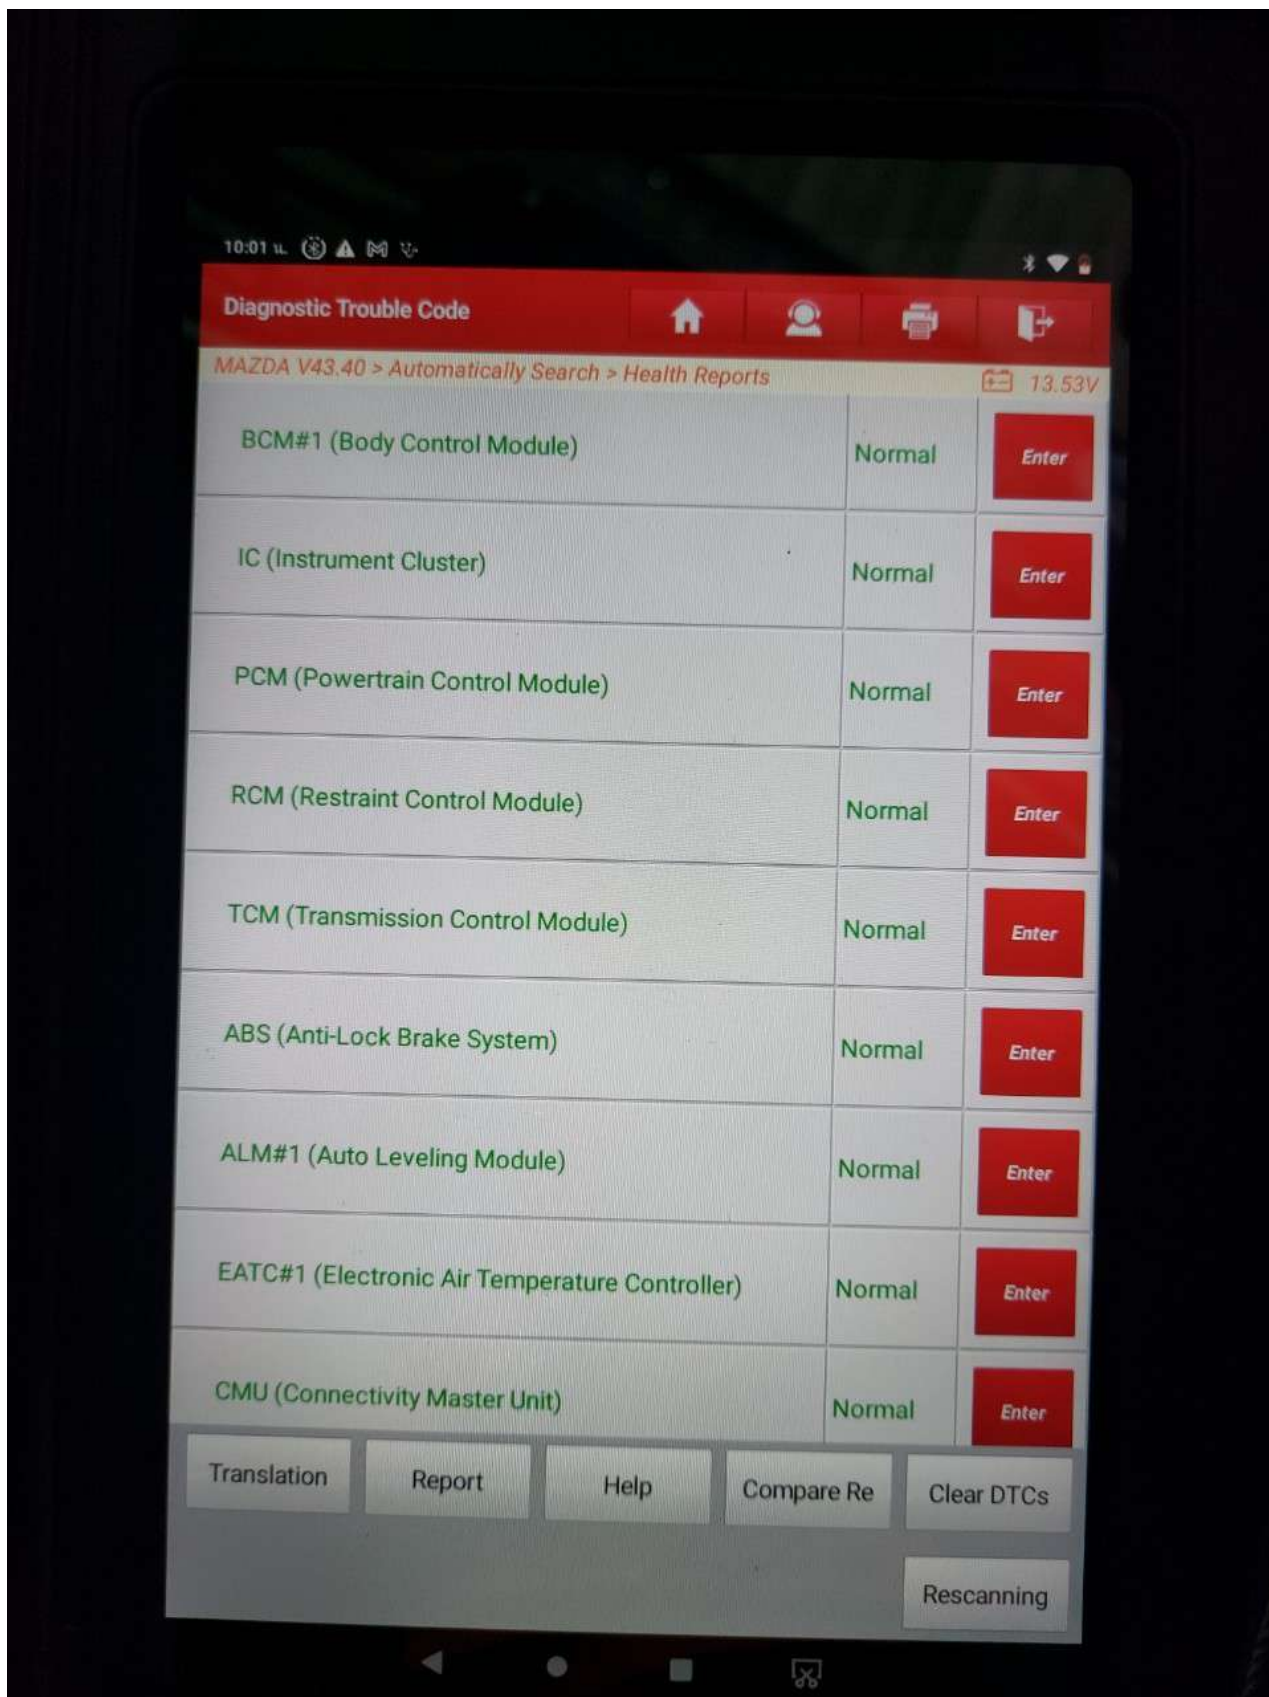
10:01

Diagnostic Trouble Code

MAZDA V43.40 > Automatically Search > Health Reports

13.53V

| | | |
|---|---|---|
| BCM#1 (Body Control Module) | Normal | Enter |
| IC (Instrument Cluster) | Normal | Enter |
| PCM (Powertrain Control Module) | Normal | Enter |
| RCM (Restraint Control Module) | Normal | Enter |
| TCM (Transmission Control Module) | Normal | Enter |
| ABS (Anti-Lock Brake System) | Normal | Enter |
| ALM#1 (Auto Leveling Module) | Normal | Enter |
| EATC#1 (Electronic Air Temperature Controller) | Normal | Enter |
| CMU (Connectivity Master Unit) | Normal | Enter |

Translation
Report
Help
Compare Re
Clear DTCs
Rescanning